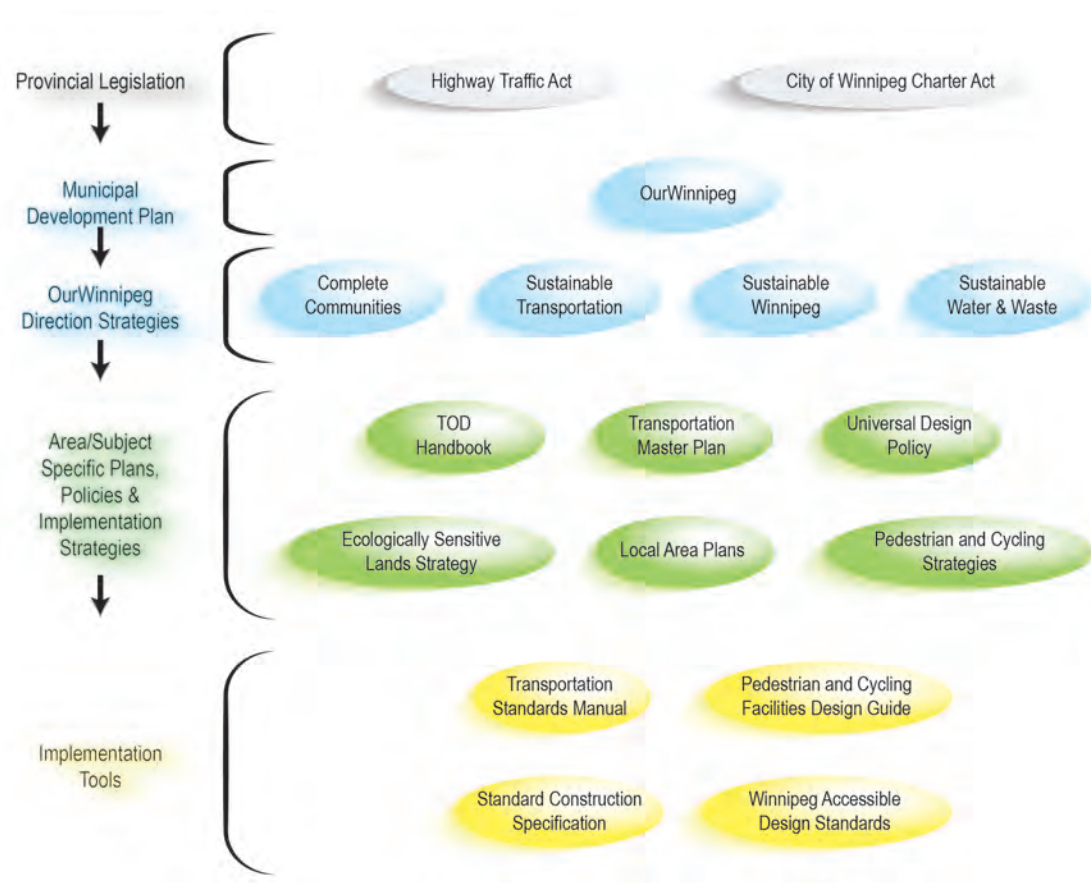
Provincial Legislation

Highway Traffic Act

City of Winnipeg Charter Act

Municipal Development Plan

OurWinnipeg

OurWinnipeg Direction Strategies

Complete Communities

Sustainable Transportation

Sustainable Winnipeg

Sustainable Water & Waste

Area/Subject Specific Plans, Policies & Implementation Strategies

TOD Handbook

Transportation Master Plan

Universal Design Policy

Ecologically Sensitive Lands Strategy

Local Area Plans

Pedestrian and Cycling Strategies

Implementation Tools

Transportation Standards Manual

Pedestrian and Cycling Facilities Design Guide

Standard Construction Specification

Winnipeg Accessible Design Standards